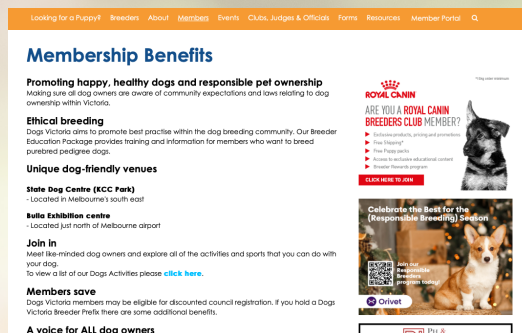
Looking for a Puppy? Breeders About Members Events Clubs, Judges & Officials Forms Resources Member Portal

Membership Benefits

Promoting happy, healthy dogs and responsible pet ownership
Making sure all dog owners are aware of community expectations and laws relating to dog ownership within Victoria.

Ethical breeding
Dogs Victoria aims to promote best practise within the dog breeding community. Our Breeder Education Package provides training and information for members who want to breed purebred pedigree dogs.

Unique dog-friendly venues

State Dog Centre (KCC Park)
- Located in Melbourne's south east

Bulla Exhibition centre
- Located just north of Melbourne airport

Join in
Meet like-minded dog owners and explore all of the activities and sports that you can do with your dog.
To view a list of our Dogs Activities please click here.

Members save
Dogs Victoria members may be eligible for discounted council registration. If you hold a Dogs Victoria Breeder Prefix there are some additional benefits.

A voice for ALL dog owners

*T&Cs apply
ROYAL CANIN
ARE YOU A ROYAL CANIN BREEDERS CLUB MEMBER?
Exclusive products, pricing and promotions
Free Shipping*
Free Puppy packs
Access to exclusive educational content
Breeder Rewards program
CLICK HERE TO JOIN

Celebrate the Best for the (Responsible Breeding) Season
Join our Responsible Breeders program today!
Orivet